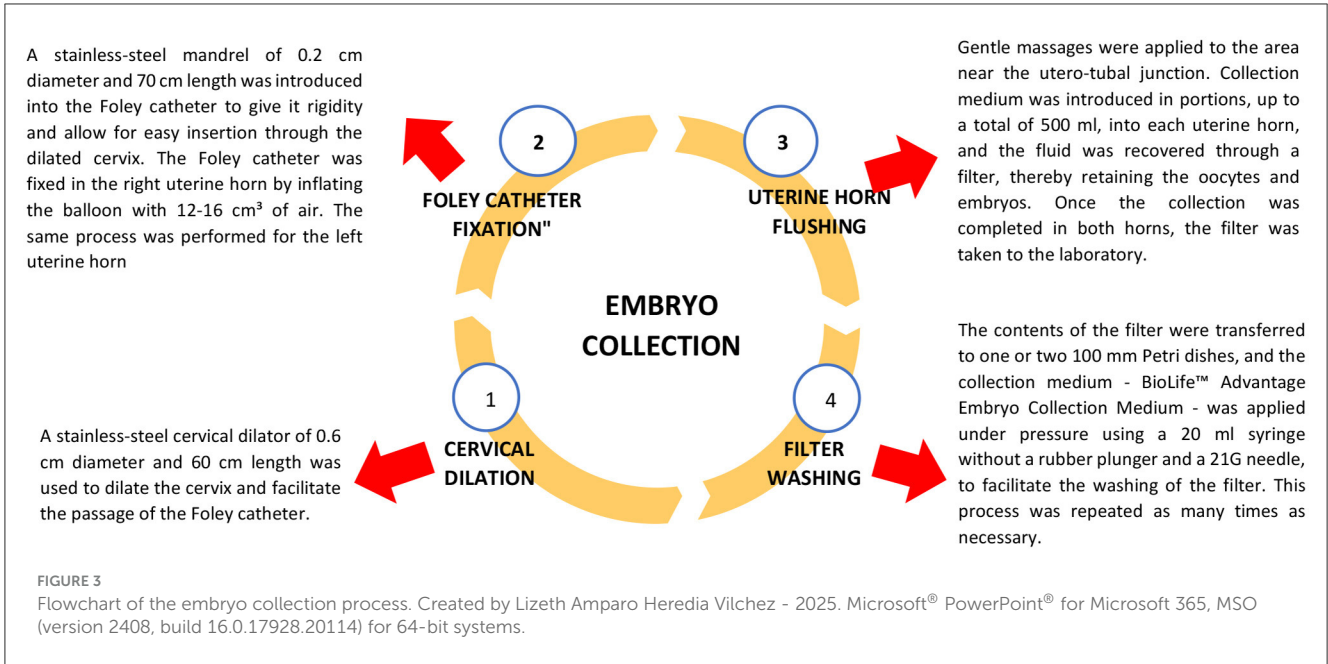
A stainless-steel mandrel of 0.2 cm diameter and 70 cm length was introduced into the Foley catheter to give it rigidity and allow for easy insertion through the dilated cervix. The Foley catheter was fixed in the right uterine horn by inflating the balloon with 12-16 cm³ of air. The same process was performed for the left uterine horn

2

FOLEY CATHETER FIXATION"

3

UTERINE HORN FLUSHING

Gentle massages were applied to the area near the utero-tubal junction. Collection medium was introduced in portions, up to a total of 500 ml, into each uterine horn, and the fluid was recovered through a filter, thereby retaining the oocytes and embryos. Once the collection was completed in both horns, the filter was taken to the laboratory.

EMBRYO COLLECTION

1

CERVICAL DILATION

4

FILTER WASHING

A stainless-steel cervical dilator of 0.6 cm diameter and 60 cm length was used to dilate the cervix and facilitate the passage of the Foley catheter.

The contents of the filter were transferred to one or two 100 mm Petri dishes, and the collection medium - BioLife™ Advantage Embryo Collection Medium - was applied under pressure using a 20 ml syringe without a rubber plunger and a 21G needle, to facilitate the washing of the filter. This process was repeated as many times as necessary.

FIGURE 3
Flowchart of the embryo collection process. Created by Lizeth Amparo Heredia Vilchez - 2025. Microsoft® PowerPoint® for Microsoft 365, MSO (version 2408, build 16.0.17928.20114) for 64-bit systems.